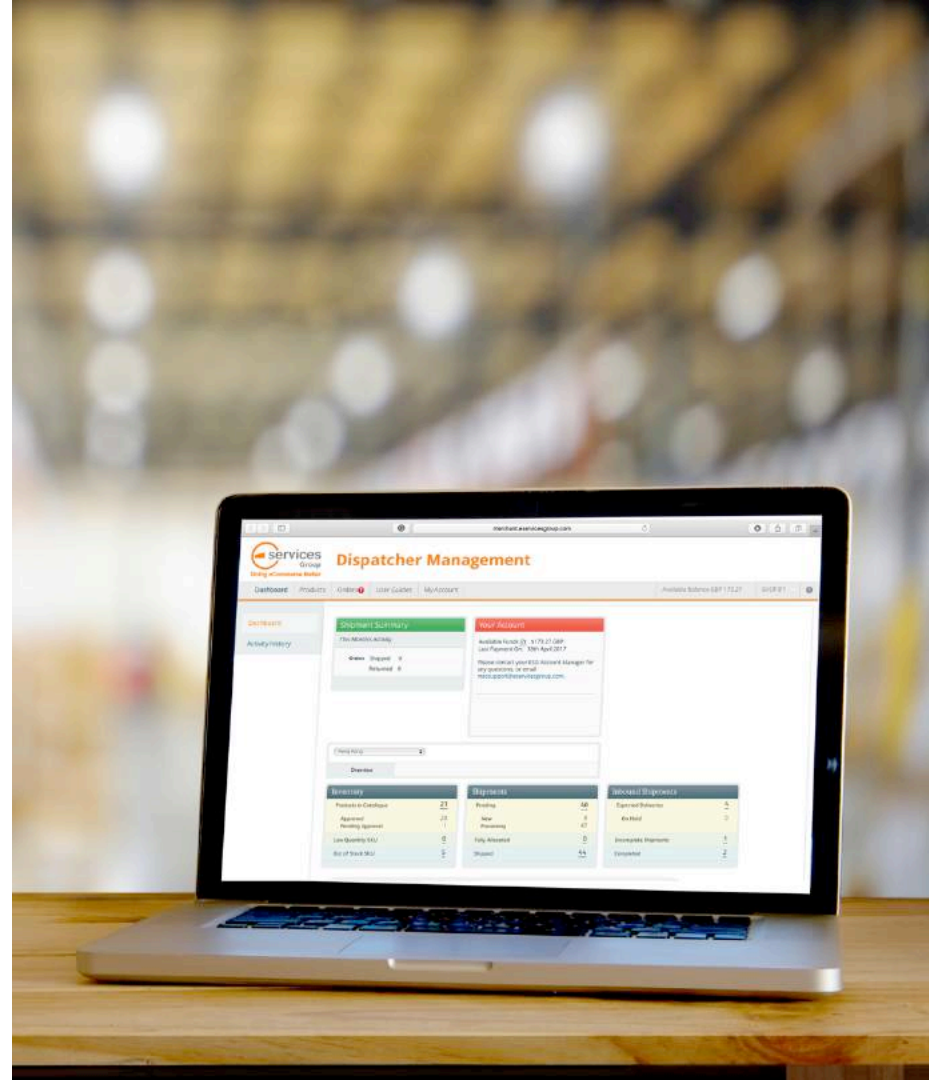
merchant.eservicesgroup.com

eservices Group
Doing eCommerce Better

Dispatcher Management

Dashboard Products Orders User Guides My Account

Available Balance GBP 173.27

Dashboard
Activity History

Shipment Summary
This Months Activity
Orders Shipped 0
Returned 0

Your Account
Available Funds: £173.27 GBP
Last Payment On: 10th April 2017
Please contact your ESG Account Manager for any questions, or email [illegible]

Overview

Inventory
Products in Catalogue 23
Approved 23
Pending Approval 1
Low Quantity SKU 0
Out of Stock SKU 5

Shipments
Pending 48
New 1
Processing 47
Fully Allocated 0
Shipped 44

Inbound Shipments
Expected Deliveries 5
Arrived 0
Incomplete Shipments 1
Completed 2